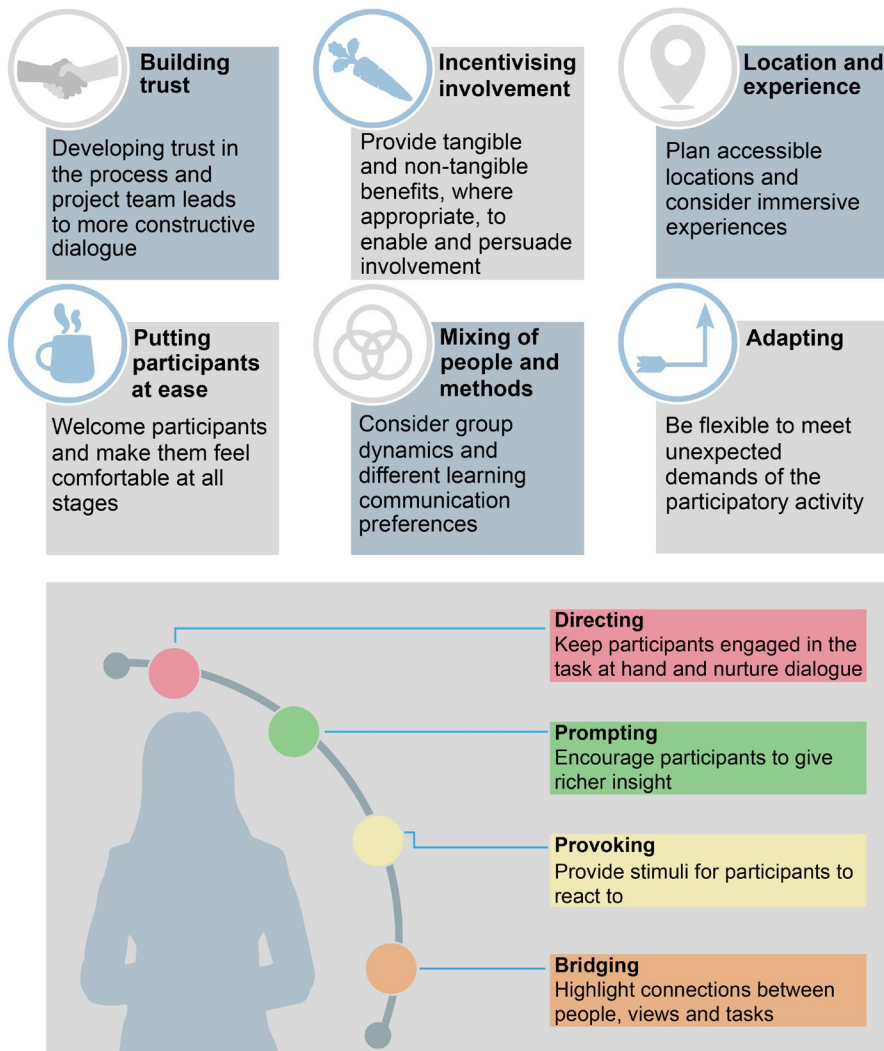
Building trust

Developing trust in the process and project team leads to more constructive dialogue

Incentivising involvement

Provide tangible and non-tangible benefits, where appropriate, to enable and persuade involvement

Location and experience

Plan accessible locations and consider immersive experiences

Putting participants at ease

Welcome participants and make them feel comfortable at all stages

Mixing of people and methods

Consider group dynamics and different learning communication preferences

Adapting

Be flexible to meet unexpected demands of the participatory activity

Directing
Keep participants engaged in the task at hand and nurture dialogue

Prompting
Encourage participants to give richer insight

Provoking
Provide stimuli for participants to react to

Bridging
Highlight connections between people, views and tasks